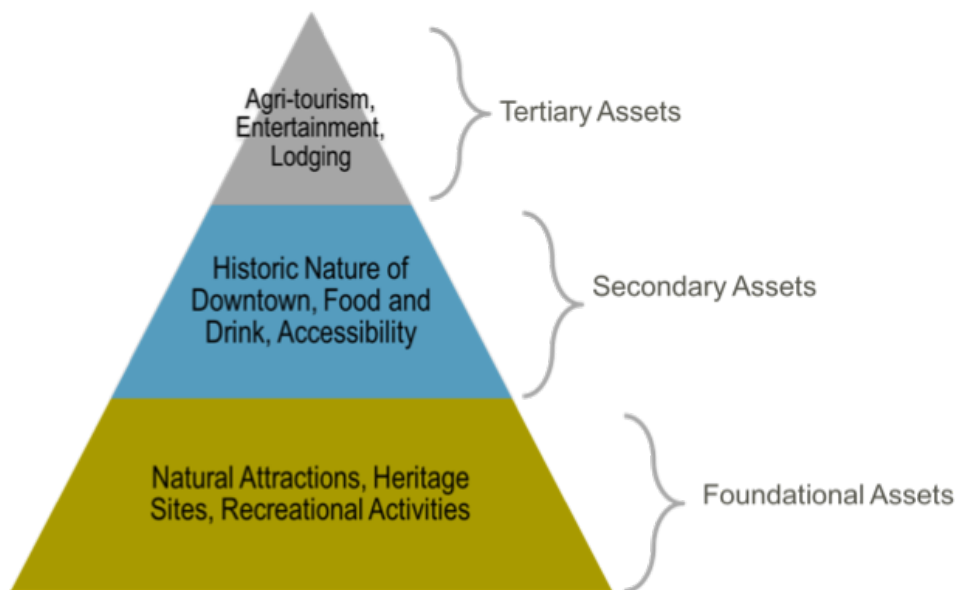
Agri-tourism, Entertainment, Lodging

Tertiary Assets

Historic Nature of Downtown, Food and Drink, Accessibility

Secondary Assets

Natural Attractions, Heritage Sites, Recreational Activities

Foundational Assets